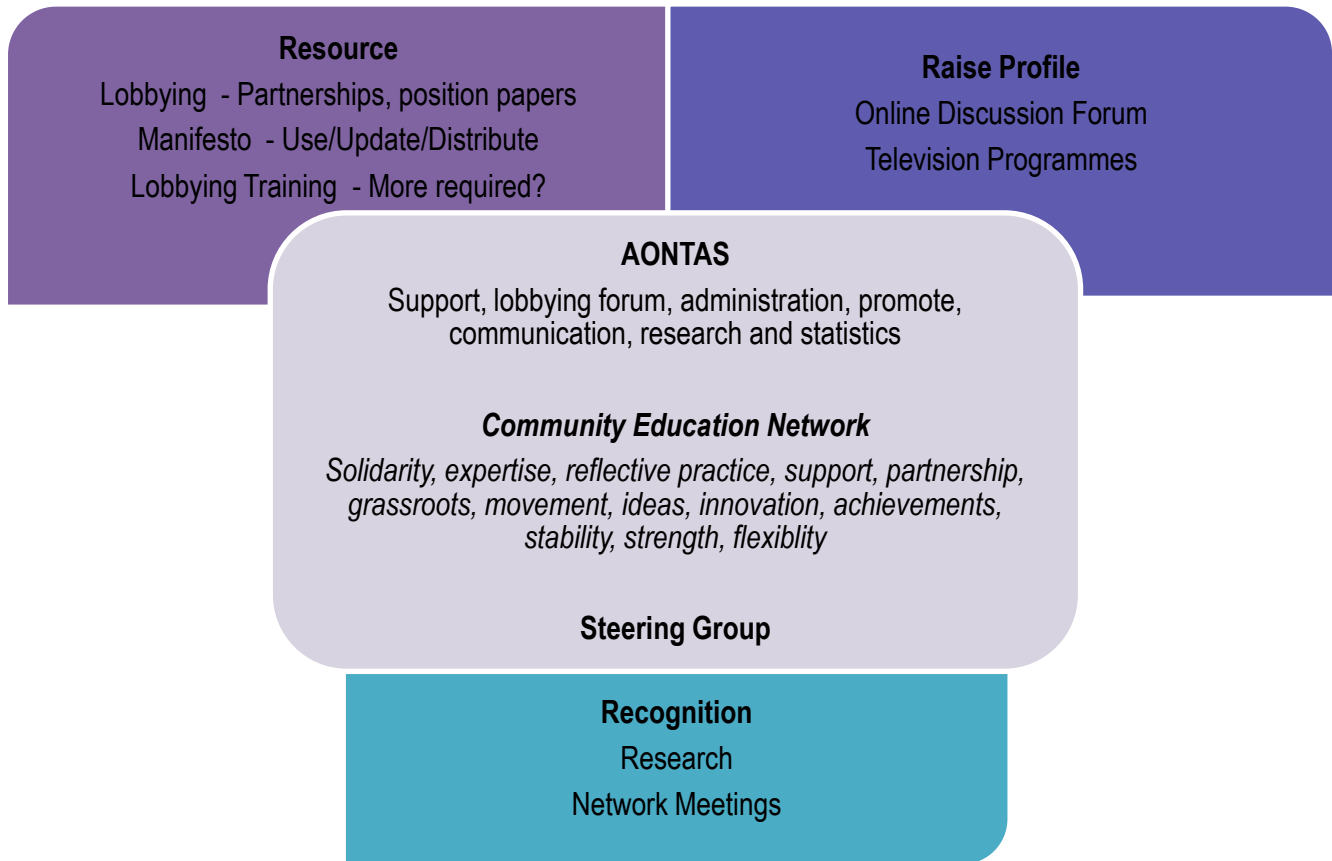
**Resource**
Lobbying - Partnerships, position papers
Manifesto - Use/Update/Distribute
Lobbying Training - More required?

**Raise Profile**
Online Discussion Forum
Television Programmes

**AONTAS**
Support, lobbying forum, administration, promote, communication, research and statistics

***Community Education Network***
*Solidarity, expertise, reflective practice, support, partnership, grassroots, movement, ideas, innovation, achievements, stability, strength, flexiblity*

**Steering Group**

**Recognition**
Research
Network Meetings